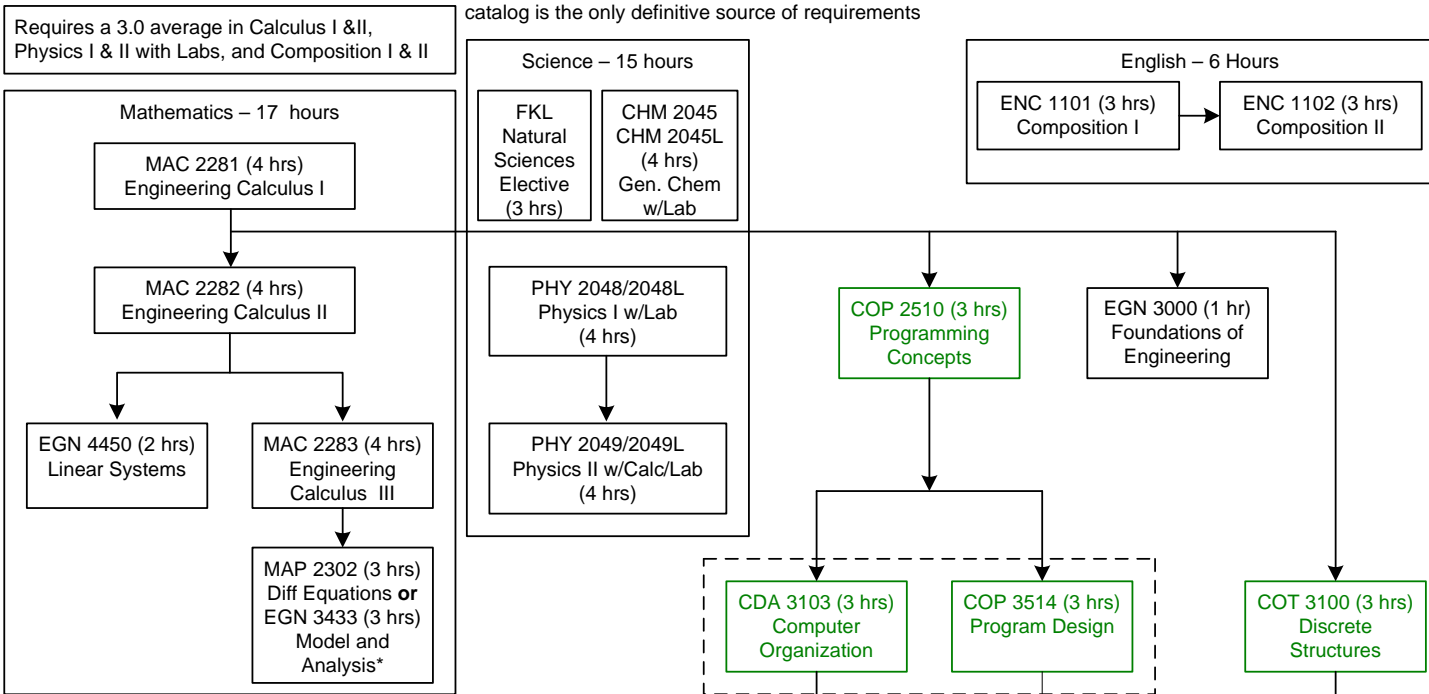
Requires a 3.0 average in Calculus I &II, Physics I & II with Labs, and Composition I & II

catalog is the only definitive source of requirements

Mathematics – 17 hours

MAC 2281 (4 hrs) Engineering Calculus I

MAC 2282 (4 hrs) Engineering Calculus II

EGN 4450 (2 hrs) Linear Systems

MAC 2283 (4 hrs) Engineering Calculus III

MAP 2302 (3 hrs) Diff Equations **or** EGN 3433 (3 hrs) Model and Analysis*

Science – 15 hours

FKL Natural Sciences Elective (3 hrs)

CHM 2045 CHM 2045L (4 hrs) Gen. Chem w/Lab

PHY 2048/2048L Physics I w/Lab (4 hrs)

PHY 2049/2049L Physics II w/Calc/Lab (4 hrs)

English – 6 Hours

ENC 1101 (3 hrs) Composition I

ENC 1102 (3 hrs) Composition II

COP 2510 (3 hrs) Programming Concepts

EGN 3000 (1 hr) Foundations of Engineering

CDA 3103 (3 hrs) Computer Organization

COP 3514 (3 hrs) Program Design

COT 3100 (3 hrs) Discrete Structures